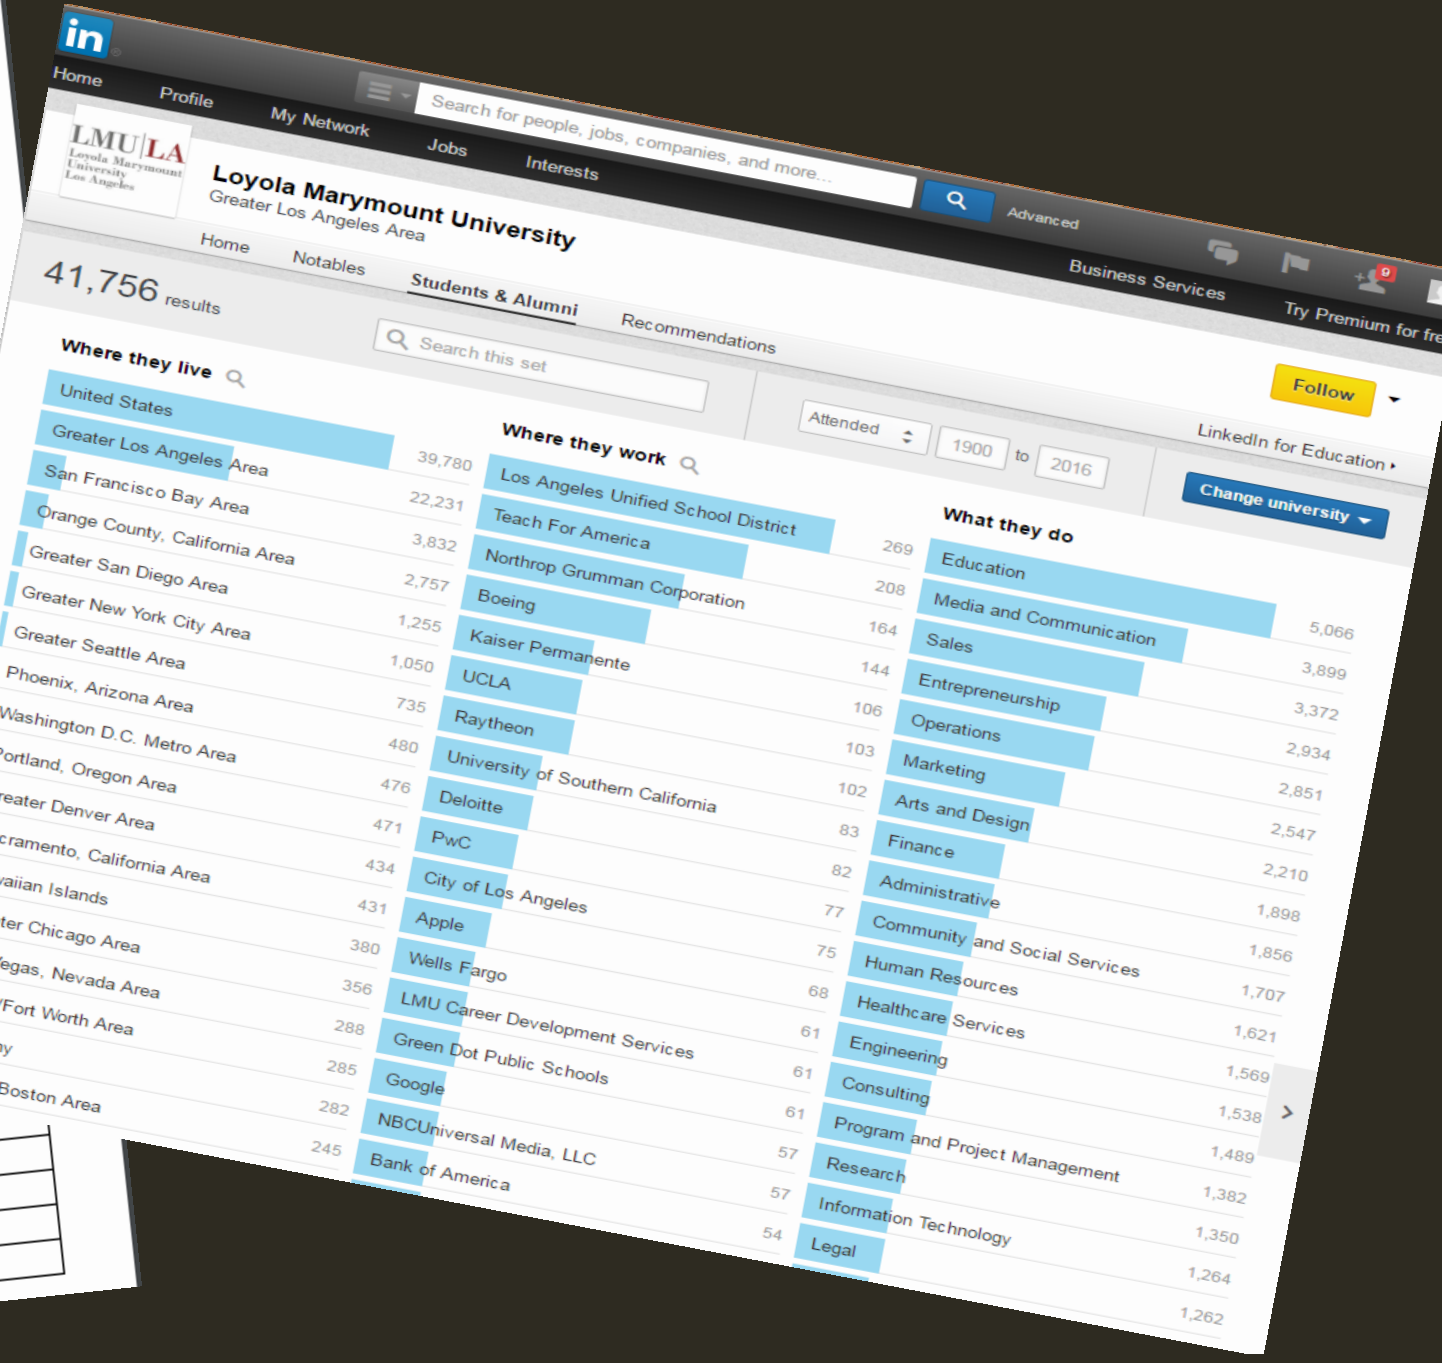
in

Home Profile My Network Jobs Interests

Search for people, jobs, companies, and more...

Advanced

Business Services Try Premium for fre

LMU|LA Loyola Marymount University Los Angeles

Loyola Marymount University
Greater Los Angeles Area

Home Notables Students & Alumni Recommendations

Follow

41,756 results

Search this set

Attended 1900 to 2016

LinkedIn for Education ›

Change university

Where they live

| | |
|---|---|
| United States | |
| Greater Los Angeles Area | 39,780 |
| San Francisco Bay Area | 22,231 |
| Orange County, California Area | 3,832 |
| Greater San Diego Area | 2,757 |
| Greater New York City Area | 1,255 |
| Greater Seattle Area | 1,050 |
| Phoenix, Arizona Area | 735 |
| Washington D.C. Metro Area | 480 |
| ortland, Oregon Area | 476 |
| reater Denver Area | 471 |
| cramento, California Area | 434 |
| aiian Islands | 431 |
| ter Chicago Area | 380 |
| egas, Nevada Area | 356 |
| /Fort Worth Area | 288 |
| y | 285 |
| Boston Area | 282 |
| | 245 |

Where they work

| | |
|---|---|
| Los Angeles Unified School District | 269 |
| Teach For America | 208 |
| Northrop Grumman Corporation | 164 |
| Boeing | 144 |
| Kaiser Permanente | 106 |
| UCLA | 103 |
| Raytheon | 102 |
| University of Southern California | 83 |
| Deloitte | 82 |
| PwC | 77 |
| City of Los Angeles | 75 |
| Apple | 68 |
| Wells Fargo | 61 |
| LMU Career Development Services | 61 |
| Green Dot Public Schools | 61 |
| Google | 57 |
| NBCUniversal Media, LLC | 57 |
| Bank of America | 54 |

What they do

| | |
|---|---|
| Education | 5,066 |
| Media and Communication | 3,899 |
| Sales | 3,372 |
| Entrepreneurship | 2,934 |
| Operations | 2,851 |
| Marketing | 2,547 |
| Arts and Design | 2,210 |
| Finance | 1,898 |
| Administrative | 1,856 |
| Community and Social Services | 1,707 |
| Human Resources | 1,621 |
| Healthcare Services | 1,569 |
| Engineering | 1,538 |
| Consulting | 1,489 |
| Program and Project Management | 1,382 |
| Research | 1,350 |
| Information Technology | 1,264 |
| Legal | 1,262 |